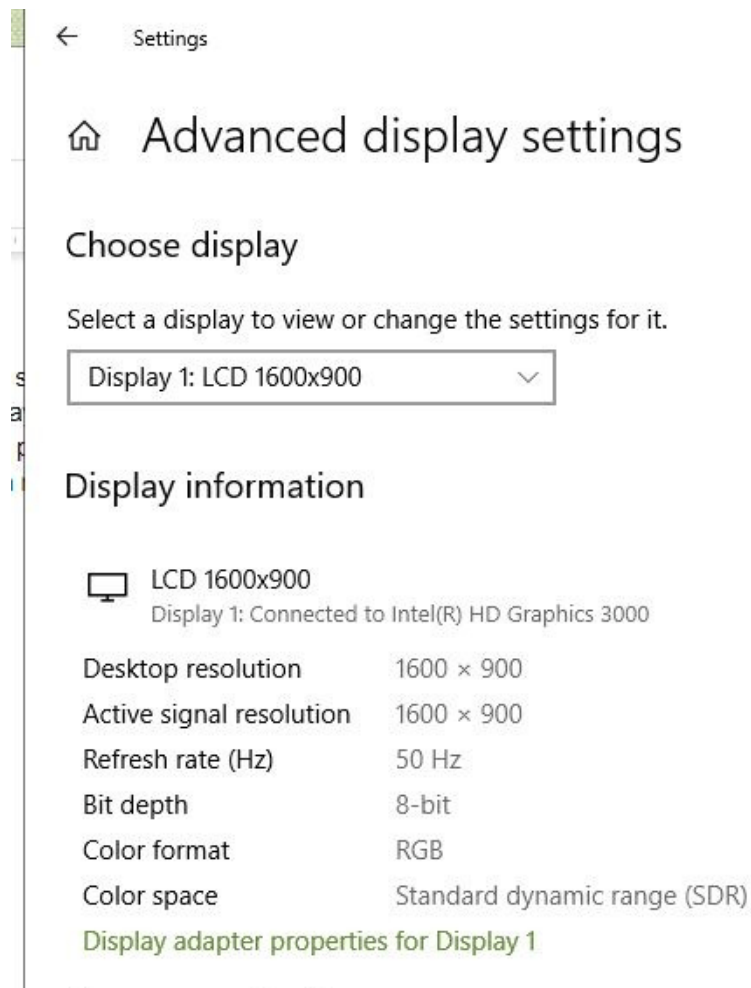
Settings

Advanced display settings

Choose display

Select a display to view or change the settings for it.

Display 1: LCD 1600x900

Display information

LCD 1600x900
Display 1: Connected to Intel(R) HD Graphics 3000

| | |
|---|---|
| Desktop resolution | 1600 × 900 |
| Active signal resolution | 1600 × 900 |
| Refresh rate (Hz) | 50 Hz |
| Bit depth | 8-bit |
| Color format | RGB |
| Color space | Standard dynamic range (SDR) |

Display adapter properties for Display 1